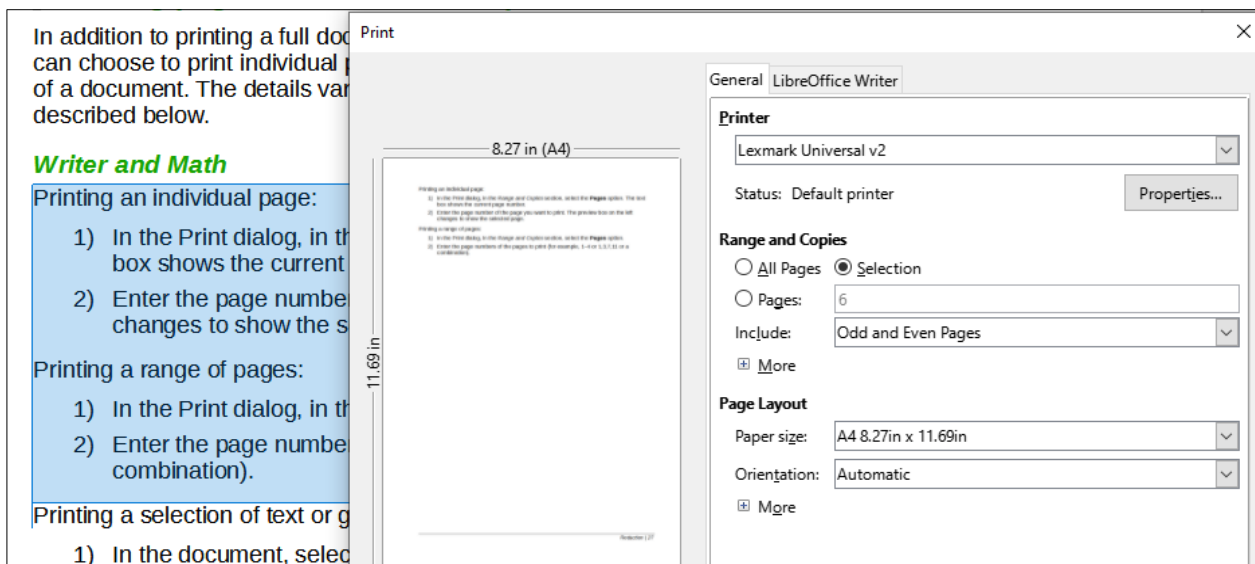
In addition to printing a full doc can choose to print individual p of a document. The details var described below.

Writer and Math

Printing an individual page:

1) In the Print dialog, in th box shows the current

2) Enter the page numbe changes to show the s

Printing a range of pages:

1) In the Print dialog, in th

2) Enter the page numbe combination).

Printing a selection of text or g

1) In the document, selec

Print

General LibreOffice Writer

Printer

Lexmark Universal v2

Status: Default printer

Properties...

Range and Copies

All Pages Selection

Pages: 6

Include: Odd and Even Pages

More

Page Layout

Paper size: A4 8.27in x 11.69in

Orientation: Automatic

More

8.27 in (A4)

11.69 in

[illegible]